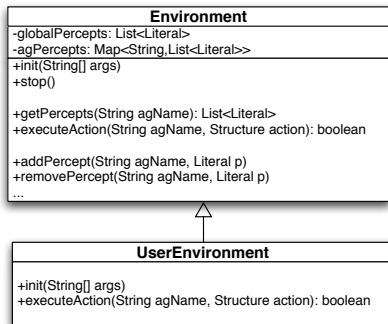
Environment

-globalPercepts: List<Literal>
-agPercepts: Map<String,List<Literal>>

+init(String[] args)
+stop()

+getPercepts(String agName): List<Literal>
+executeAction(String agName, Structure action): boolean

+addPercept(String agName, Literal p)
+removePercept(String agName, Literal p)
...

UserEnvironment

+init(String[] args)
+executeAction(String agName, Structure action): boolean